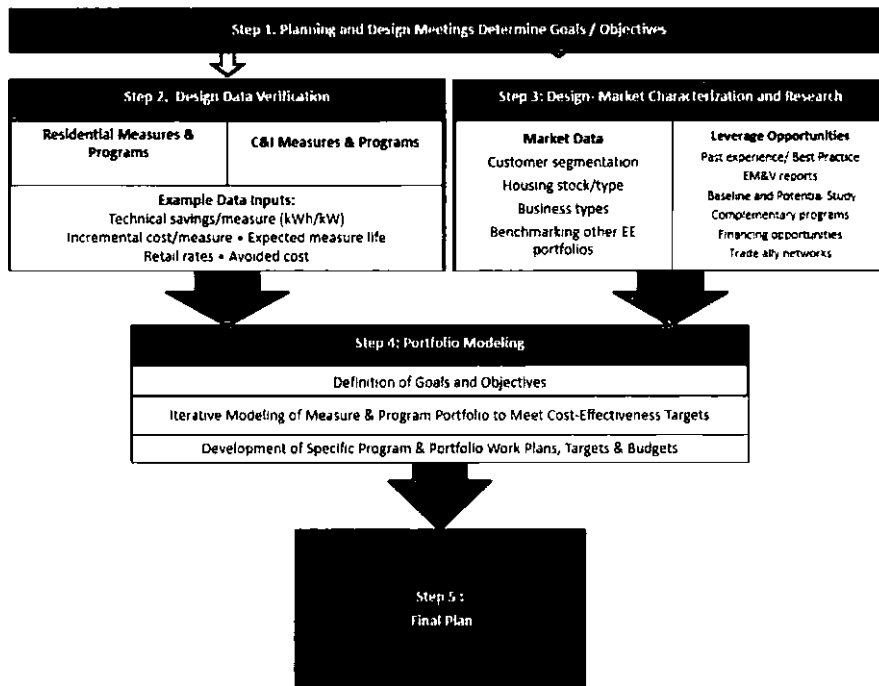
Step 1. Planning and Design Meetings Determine Goals / Objectives

Step 2. Design Data Verification

Residential Measures & Programs

C&I Measures & Programs

Example Data Inputs:
Technical savings/measure (kWh/kW)
Incremental cost/measure • Expected measure life
Retail rates • Avoided cost

Step 3: Design- Market Characterization and Research

Market Data
Customer segmentation
Housing stock/type
Business types
Benchmarking other EE portfolios

Leverage Opportunities
Past experience/ Best Practice
EM&V reports
Baseline and Potential Study
Complementary programs
Financing opportunities
Trade ally networks

Step 4: Portfolio Modeling

Definition of Goals and Objectives

Iterative Modeling of Measure & Program Portfolio to Meet Cost-Effectiveness Targets

Development of Specific Program & Portfolio Work Plans, Targets & Budgets

Step 5 :
Final Plan